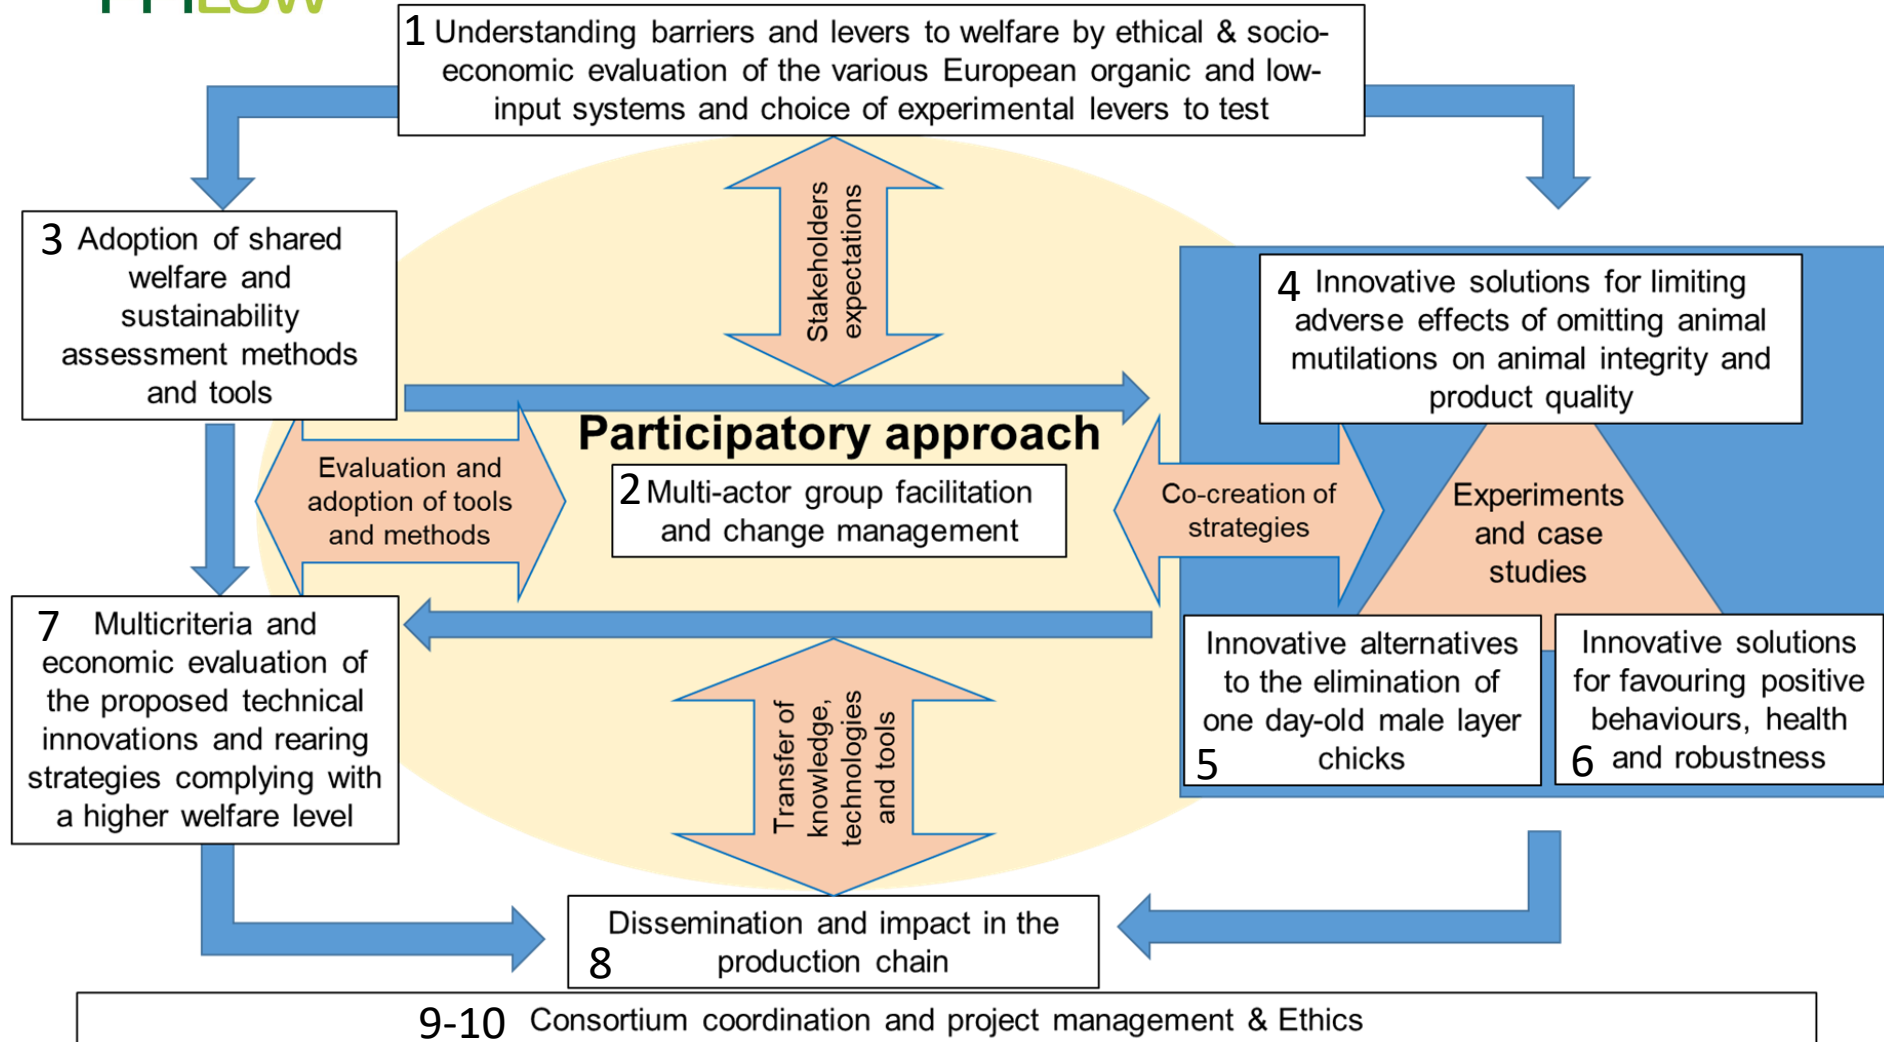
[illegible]

1 Understanding barriers and levers to welfare by ethical & socio-economic evaluation of the various European organic and low-input systems and choice of experimental levers to test

3 Adoption of shared welfare and sustainability assessment methods and tools

Stakeholders expectations

4 Innovative solutions for limiting adverse effects of omitting animal mutilations on animal integrity and product quality

Participatory approach

Evaluation and adoption of tools and methods

2 Multi-actor group facilitation and change management

Co-creation of strategies

Experiments and case studies

7 Multicriteria and economic evaluation of the proposed technical innovations and rearing strategies complying with a higher welfare level

Transfer of knowledge, technologies and tools

Innovative alternatives to the elimination of one day-old male layer chicks 5

Innovative solutions for favouring positive behaviours, health 6 and robustness

Dissemination and impact in the 8 production chain

9-10 Consortium coordination and project management & Ethics